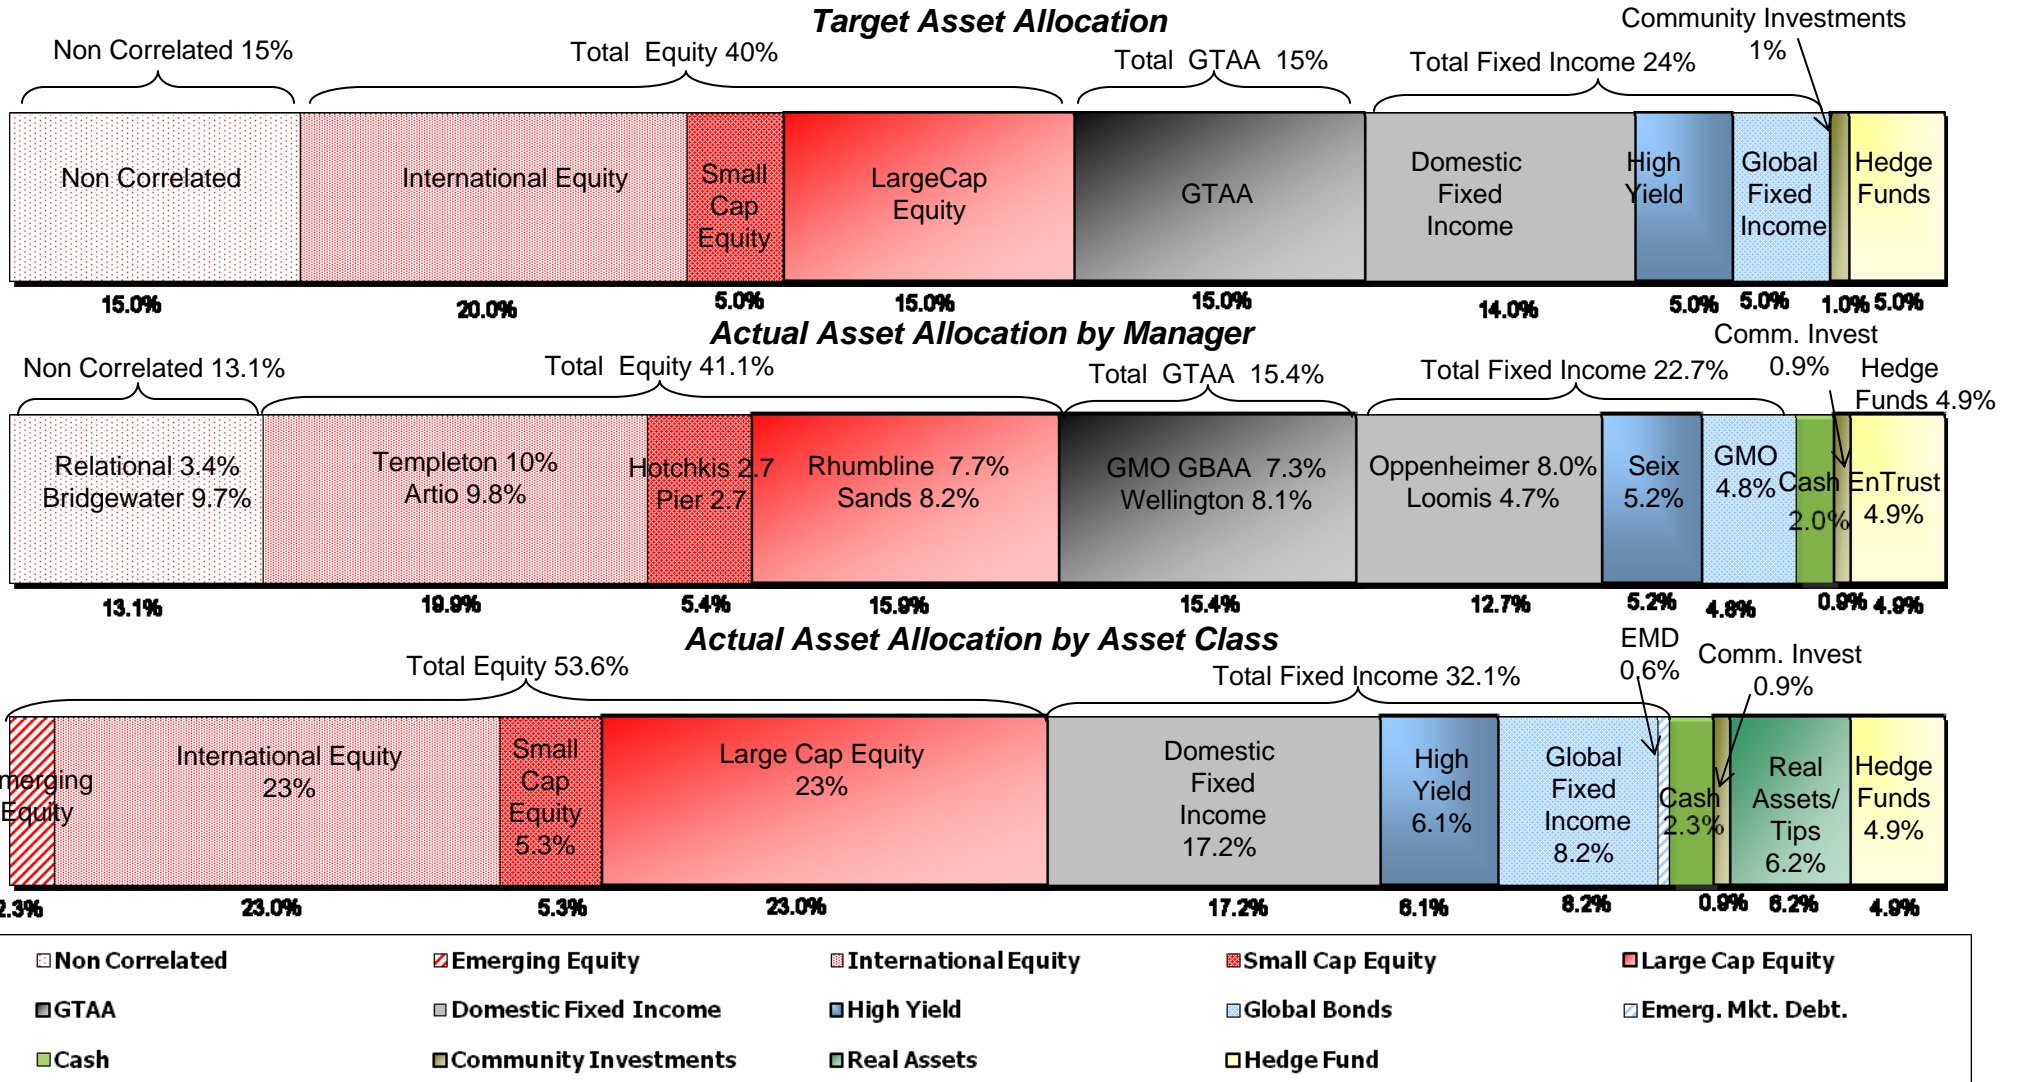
Target Asset Allocation

Non Correlated 15%
Total Equity 40%
Total GTAA 15%
Total Fixed Income 24%
Community Investments 1%

Non Correlated
International Equity
Small Cap Equity
LargeCap Equity
GTAA
Domestic Fixed Income
High Yield
Global Fixed Income
Hedge Funds

15.0%
20.0%
5.0%
15.0%
15.0%
14.0%
5.0%
5.0%
1.0%
5.0%

Actual Asset Allocation by Manager

Non Correlated 13.1%
Total Equity 41.1%
Total GTAA 15.4%
Total Fixed Income 22.7%
Comm. Invest 0.9%
Hedge Funds 4.9%

Relational 3.4% Bridgewater 9.7%
Templeton 10% Artio 9.8%
Hotchkis 2.7 Pier 2.7
Rhumbline 7.7% Sands 8.2%
GMO GBAA 7.3% Wellington 8.1%
Oppenheimer 8.0% Loomis 4.7%
Seix 5.2%
GMO 4.8%
Cash 2.0%
EnTrust 4.9%

13.1%
19.9%
5.4%
15.9%
15.4%
12.7%
5.2%
4.8%
0.9%
4.9%

Actual Asset Allocation by Asset Class

Total Equity 53.6%
Total Fixed Income 32.1%
EMD 0.6%
Comm. Invest 0.9%

merging Equity
International Equity 23%
Small Cap Equity 5.3%
Large Cap Equity 23%
Domestic Fixed Income 17.2%
High Yield 6.1%
Global Fixed Income 8.2%
Cash 2.3%
Real Assets/ Tips 6.2%
Hedge Funds 4.9%

2.3%
23.0%
5.3%
23.0%
17.2%
6.1%
8.2%
0.9%
6.2%
4.9%

Non Correlated
Emerging Equity
International Equity
Small Cap Equity
Large Cap Equity
GTAA
Domestic Fixed Income
High Yield
Global Bonds
Emerg. Mkt. Debt.
Cash
Community Investments
Real Assets
Hedge Fund